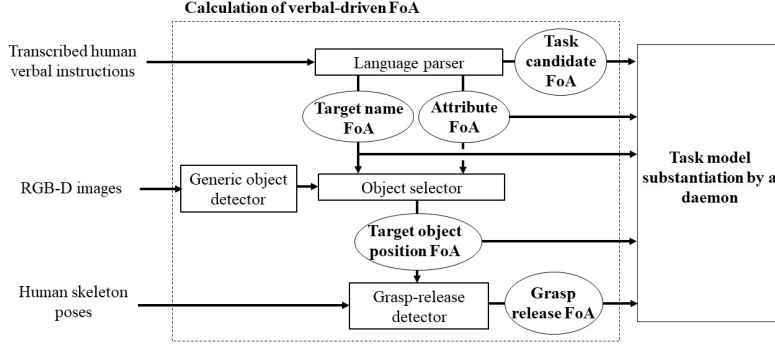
Calculation of verbal-driven FoA

Transcribed human verbal instructions

Language parser

Task candidate FoA

Target name FoA

Attribute FoA

RGB-D images

Generic object detector

Object selector

Target object position FoA

Human skeleton poses

Grasp-release detector

Grasp release FoA

Task model substantiation by a daemon